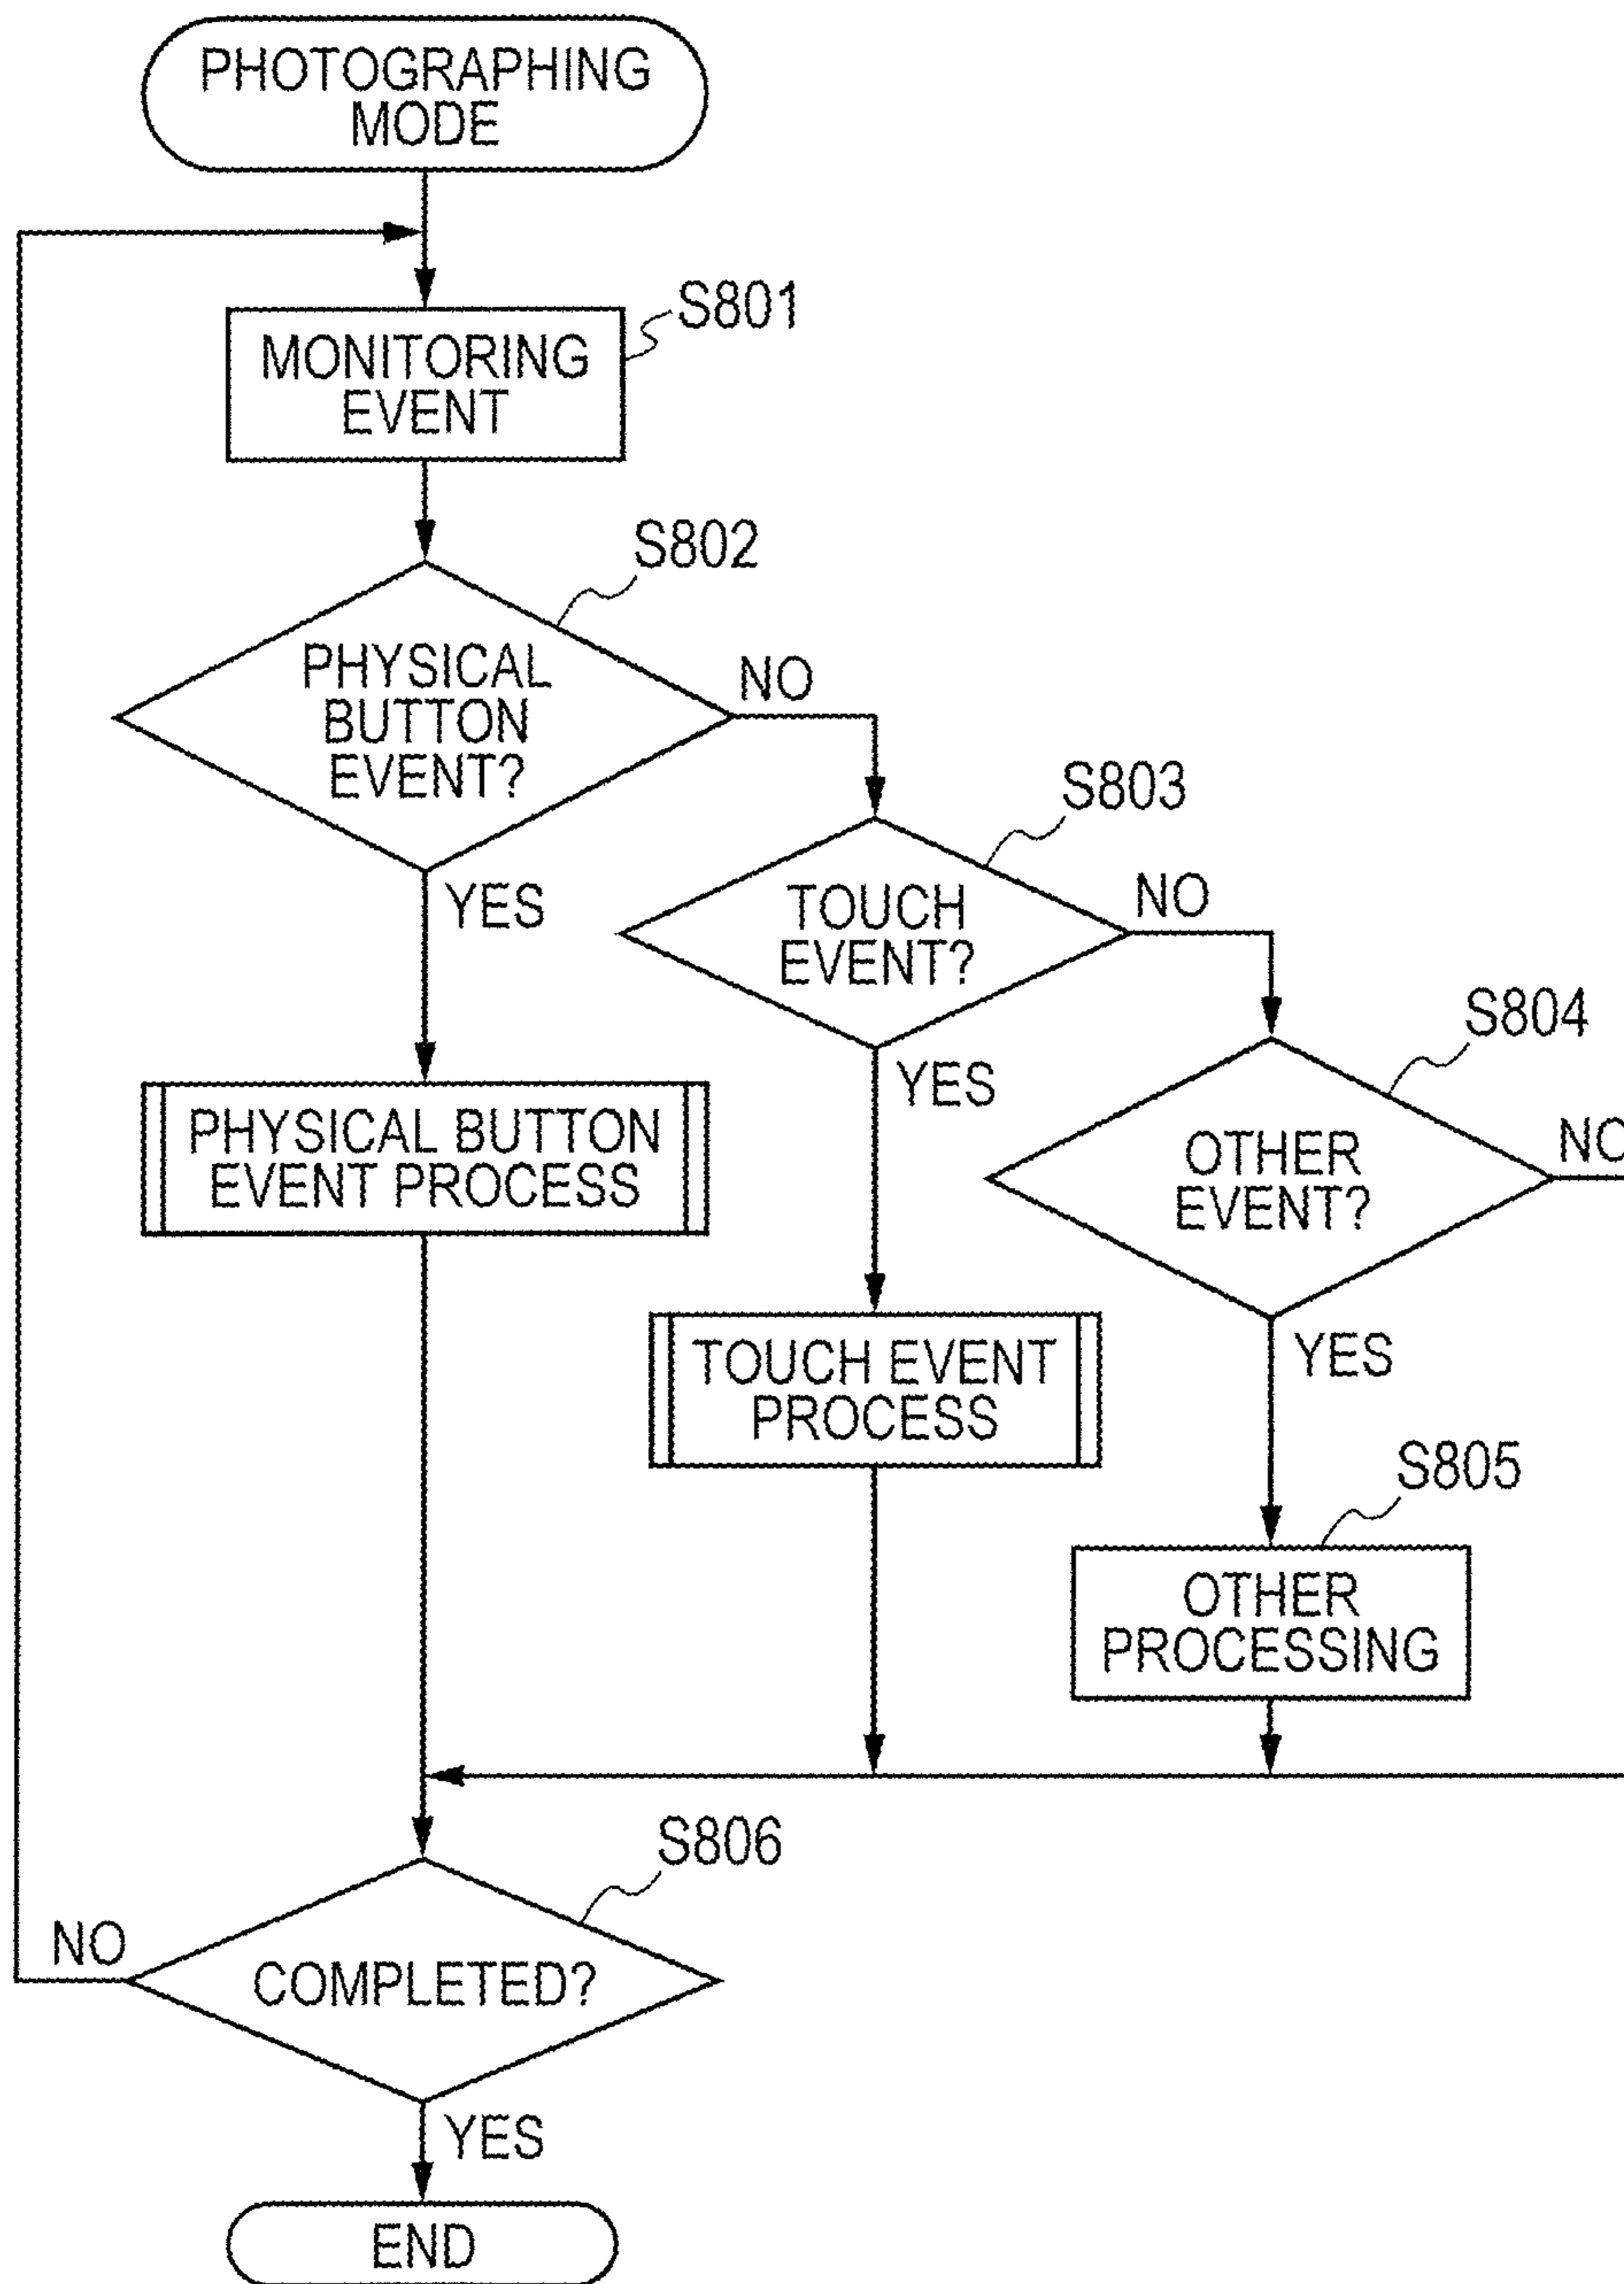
PHOTOGRAPHING MODE

MONITORING EVENT

S801

S802

PHYSICAL BUTTON EVENT?

NO

YES

S803

TOUCH EVENT?

NO

YES

S804

OTHER EVENT?

NO

YES

PHYSICAL BUTTON EVENT PROCESS

TOUCH EVENT PROCESS

S805

OTHER PROCESSING

S806

NO

COMPLETED?

YES

END